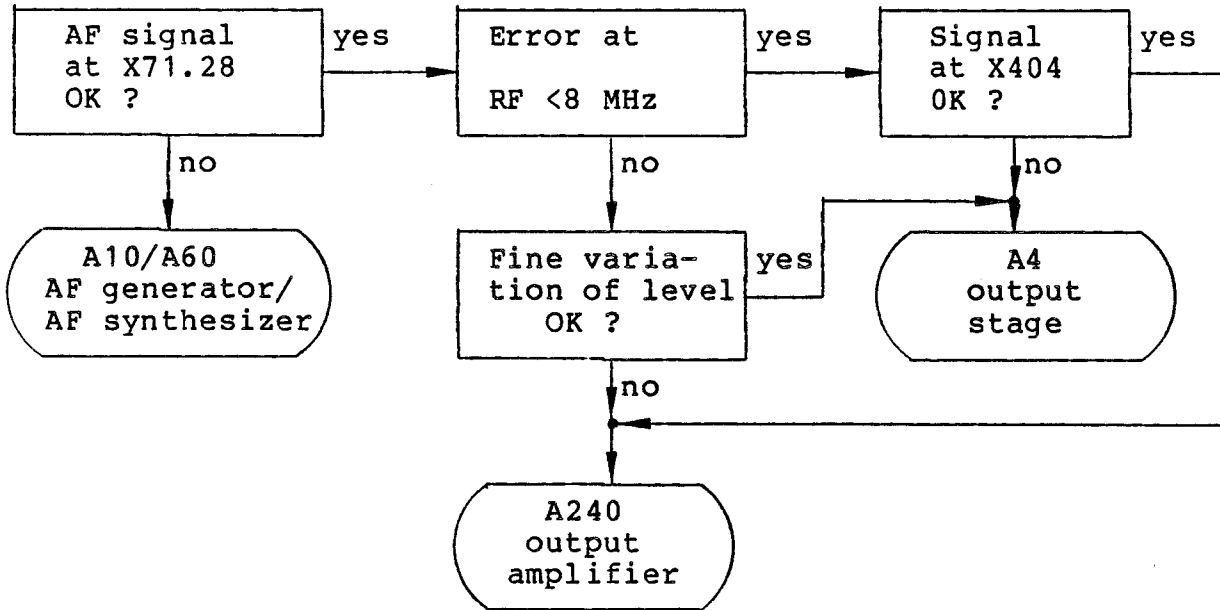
AF signal at X71.28 OK ?

yes

Error at

RF <8 MHz

yes

Signal at X404 OK ?

yes

no

no

no

A10/A60 AF generator/ AF synthesizer

Fine variation of level OK ?

yes

A4 output stage

no

A240 output amplifier